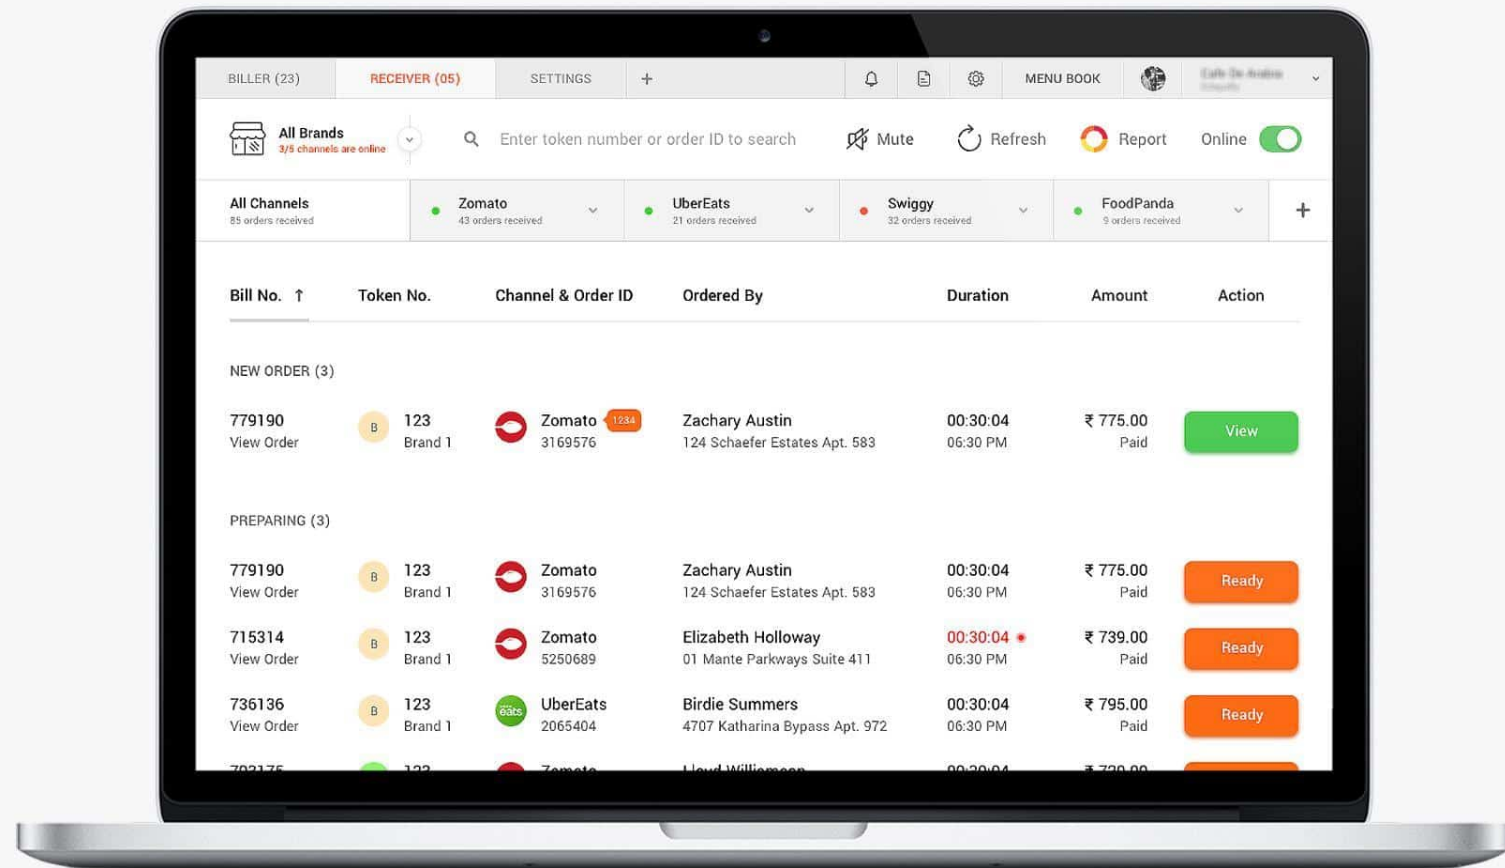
BILLER (23) RECEIVER (05) SETTINGS +

MENU BOOK

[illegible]

All Brands
3/5 channels are online

Enter token number or order ID to search

Mute Refresh Report Online

All Channels
85 orders received

Zomato
43 orders received

UberEats
21 orders received

Swiggy
32 orders received

FoodPanda
9 orders received

+

| Bill No. ↑ | Token No. | Channel & Order ID | Ordered By | Duration | Amount | Action |
|---|---|---|---|---|---|---|

NEW ORDER (3)

| 779190 View Order | B | 123 Brand 1 | Zomato 1234 3169576 | Zachary Austin 124 Schaefer Estates Apt. 583 | 00:30:04 06:30 PM | ₹ 775.00 Paid | View |
|---|---|---|---|---|---|---|---|

PREPARING (3)

| 779190 View Order | B | 123 Brand 1 | Zomato 3169576 | Zachary Austin 124 Schaefer Estates Apt. 583 | 00:30:04 06:30 PM | ₹ 775.00 Paid | Ready |
|---|---|---|---|---|---|---|---|
| 715314 View Order | B | 123 Brand 1 | Zomato 5250689 | Elizabeth Holloway 01 Mante Parkways Suite 411 | 00:30:04 06:30 PM | ₹ 739.00 Paid | Ready |
| 736136 View Order | B | 123 Brand 1 | eats UberEats 2065404 | Birdie Summers 4707 Katharina Bypass Apt. 972 | 00:30:04 06:30 PM | ₹ 795.00 Paid | Ready |
| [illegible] | | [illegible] | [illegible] | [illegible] | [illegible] | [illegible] | |